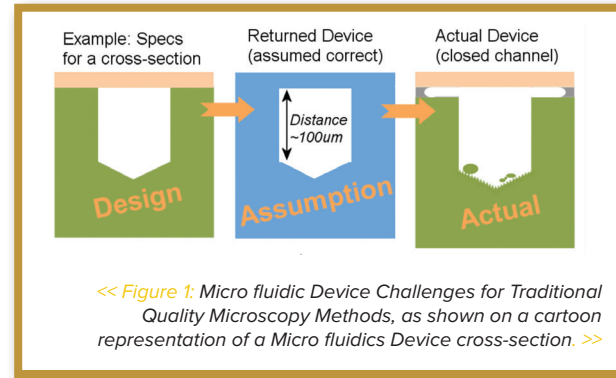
Example: Specs for a cross-section

Returned Device (assumed correct)

Actual Device (closed channel)

Distance ~100um

Design

Assumption

Actual

<< Figure 1: Micro fluidic Device Challenges for Traditional Quality Microscopy Methods, as shown on a cartoon representation of a Micro fluidics Device cross-section. >>